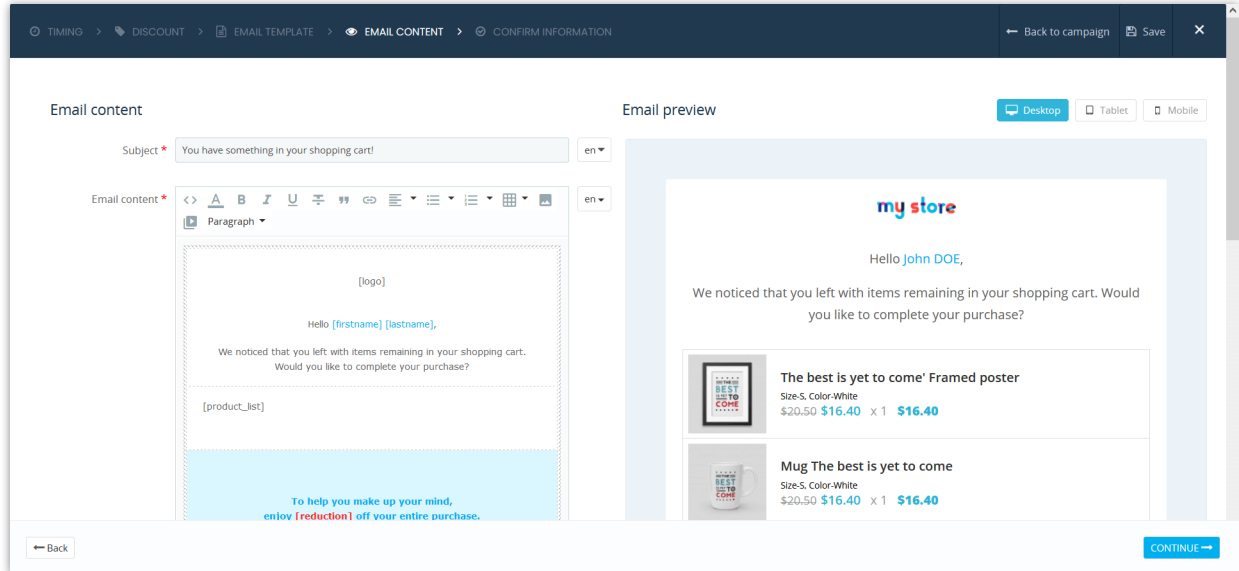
TIMING > DISCOUNT > EMAIL TEMPLATE > EMAIL CONTENT > CONFIRM INFORMATION

Back to campaign  Save  ×

Email content

Subject * You have something in your shopping cart! en

Email content * en

Paragraph

[logo]

Hello [firstname] [lastname],

We noticed that you left with items remaining in your shopping cart. Would you like to complete your purchase?

[product_list]

To help you make up your mind, enjoy [reduction] off your entire purchase.

Email preview

Desktop Tablet Mobile

my store

Hello John DOE,

We noticed that you left with items remaining in your shopping cart. Would you like to complete your purchase?

The best is yet to come' Framed poster
Size-S, Color-White
$20.50 $16.40 x 1 $16.40

Mug The best is yet to come
Size-S, Color-White
$20.50 $16.40 x 1 $16.40

Back

CONTINUE